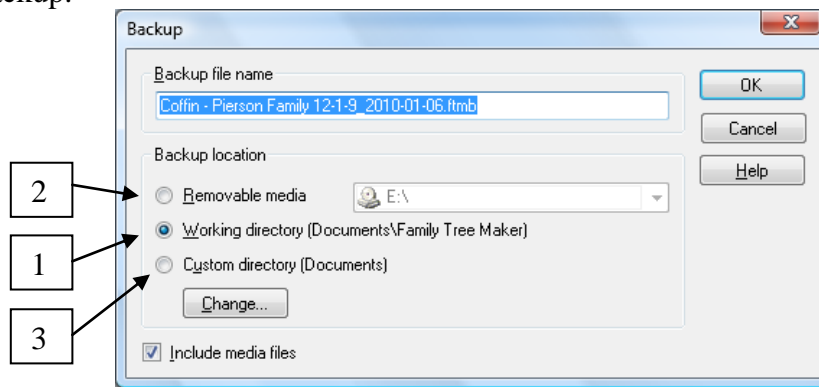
ackup:

Backup

Backup file name

Coffin - Pierson Family 12-1-9_2010-01-06.ftmb

OK

Cancel

Help

Backup location

2

Removable media

E:\

1

Working directory (Documents\Family Tree Maker)

Custom directory (Documents)

3

Change...

Include media files